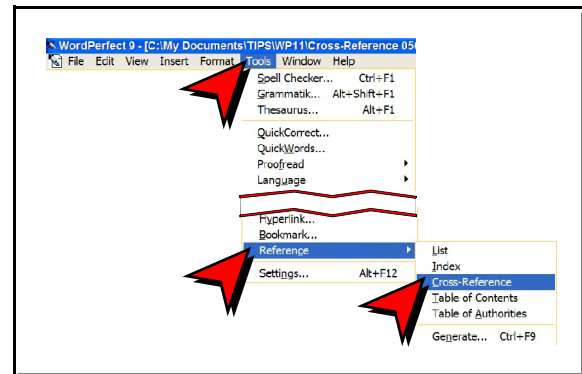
WordPerfect 9 - [C:\My Documents\TIPS\WP11\Cross-Reference 05

File Edit View Insert Format Tools Window Help

Spell Checker... Ctrl+F1
Grammatik... Alt+Shift+F1
Thesaurus... Alt+F1
QuickCorrect...
QuickWords...
Proofread
Language

Hyperlink...
Bookmark...
Reference
Settings... Alt+F12

List
Index
Cross-Reference
Table of Contents
Table of Authorities
Generate... Ctrl+F9